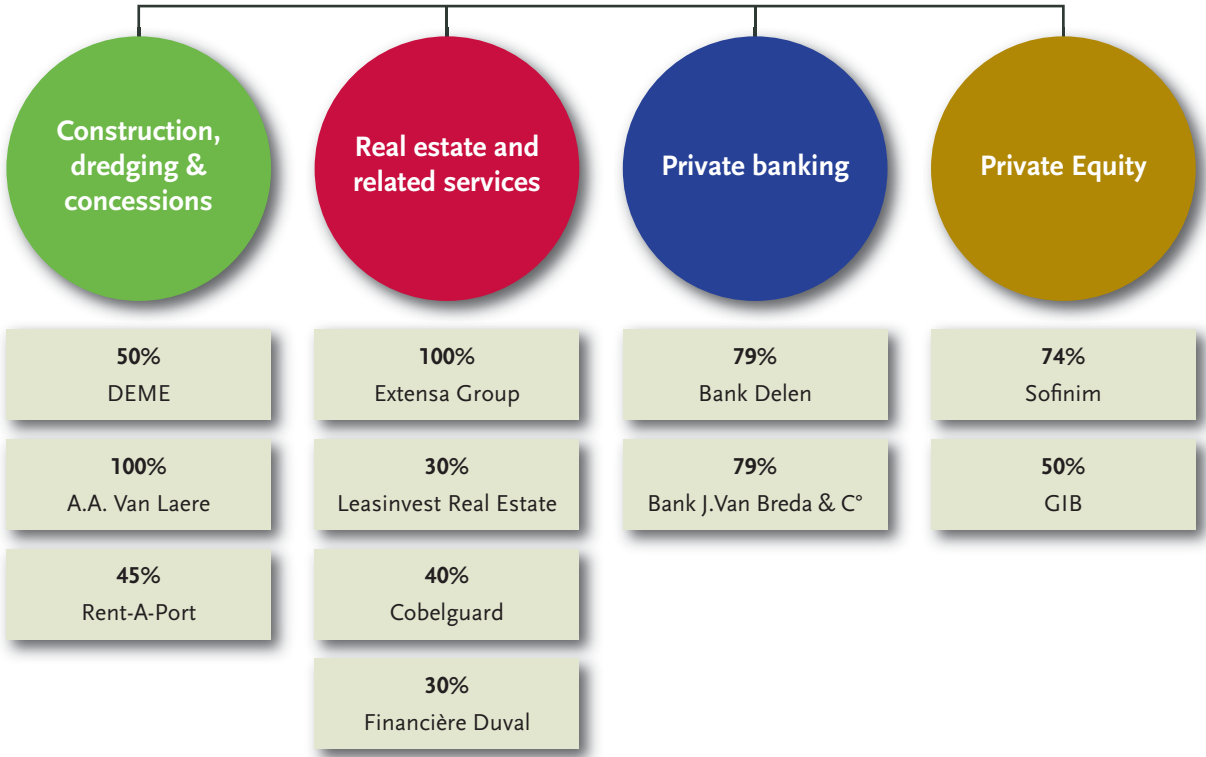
Construction, dredging & concessions

Real estate and related services

Private banking

Private Equity

50%
DEME

100%
A.A. Van Laere

45%
Rent-A-Port

100%
Extensa Group

30%
Leasinvest Real Estate

40%
Cobelguard

30%
Financière Duval

79%
Bank Delen

79%
Bank J.Van Breda & C°

74%
Sofinim

50%
GIB